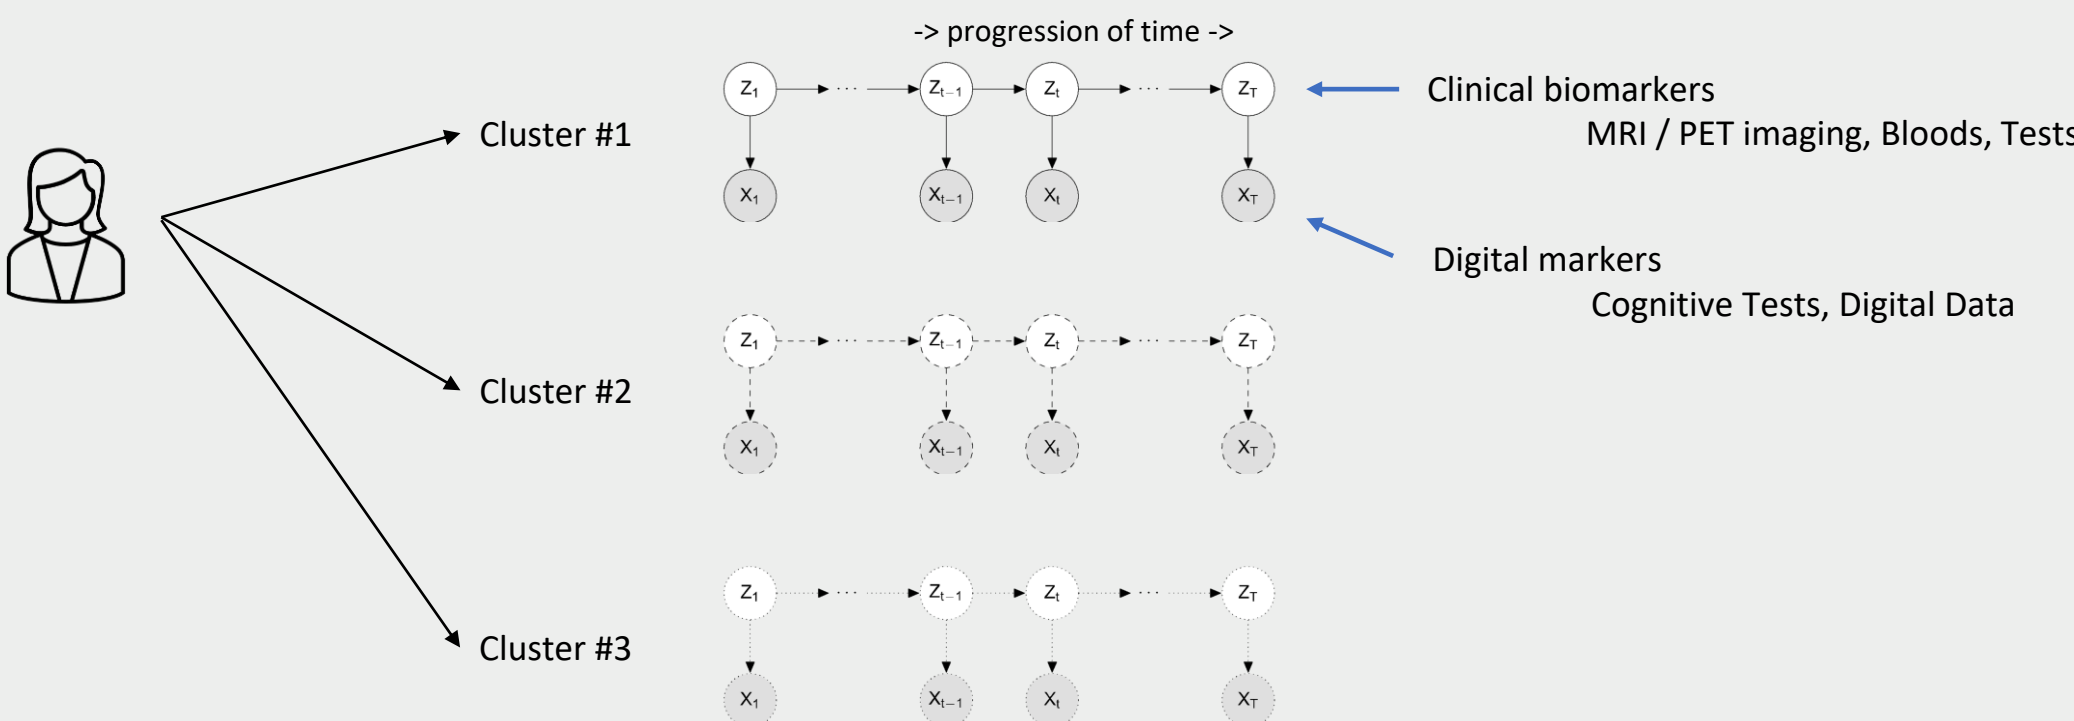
-> progression of time ->

Cluster #1

$z_1$ ··· $z_{t-1}$ $z_t$ ··· $z_T$

$x_1$ $x_{t-1}$ $x_t$ $x_T$

Clinical biomarkers

MRI / PET imaging, Bloods, Tests

Digital markers

Cognitive Tests, Digital Data

Cluster #2

$z_1$ ··· $z_{t-1}$ $z_t$ ··· $z_T$

$x_1$ $x_{t-1}$ $x_t$ $x_T$

Cluster #3

$z_1$ ··· $z_{t-1}$ $z_t$ ··· $z_T$

$x_1$ $x_{t-1}$ $x_t$ $x_T$